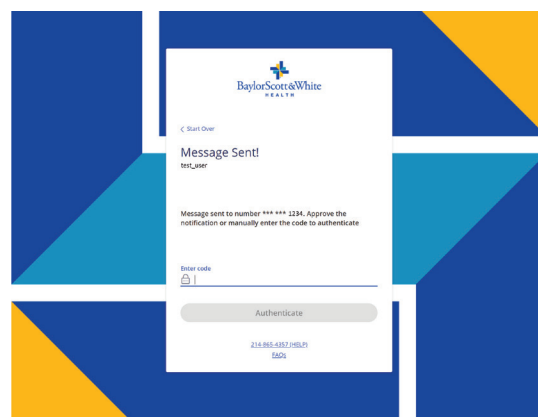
BaylorScott&White
HEALTH

< Start Over

Message Sent!
test_user

Message sent to number *** *** 1234. Approve the notification or manually enter the code to authenticate

Enter code

Authenticate

214-865-4357 (HELP)
FAQs